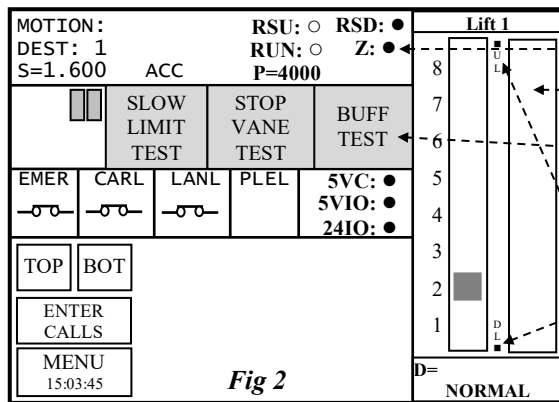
MOTION:
DEST: 1
S=1.600 ACC

RSU: ○ RSD: ●
RUN: ○ Z: ●
P=4000

SLOW LIMIT TEST

STOP VANE TEST

BUFF TEST

| EMER | CARL | LANL | PLEL | 5VC: ● |
|---|---|---|---|---|
| | | | | 5VIO: ● |
| | | | | 24IO: ● |

TOP BOT

ENTER CALLS

MENU
15:03:45

*Fig 2*

Lift 1

8
7
6
5
4
3
2
1

U
L

D
L

D=

NORMAL